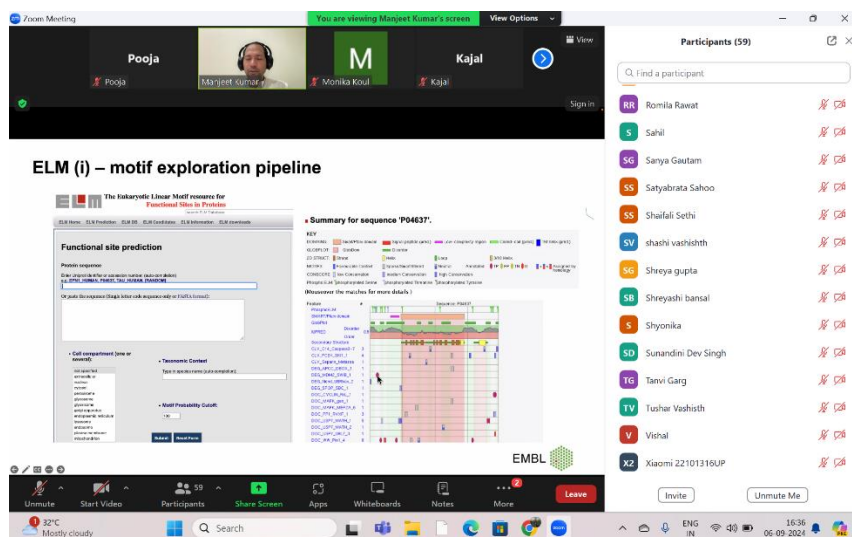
Zoom Meeting

You are viewing Manjeet Kumar's screen

View Options

View

Pooja

Kajal

Pooja

Manjeet kumar

Monika Koul

Kajal

Sign in

ELM (i) – motif exploration pipeline

The Eukaryotic Linear Motif resource for Functional Sites in Proteins

Functional site prediction

Protein sequence

Or paste the sequence

Cell compartment (one or several):

Taxonomic Context

Motif Probability Cutoff:

Submit

Reset Form

Summary for sequence 'P04637'.

KEY

(Mouseover the matches for more details)

EMBL

Participants (59)

Find a participant

RR Romila Rawat

S Sahil

SG Sanya Gautam

SS Satyabrata Sahoo

SS Shaifali Sethi

SV shashi vashishth

SG Shreya gupta

SB Shreyashi bansal

S Shyonika

SD Sunandini Dev Singh

TG Tanvi Garg

TV Tushar Vashisth

V Vishal

X2 Xiaomi 22101316UP

Invite

Unmute Me

Unmute

Start Video

59 Participants

Share Screen

Apps

Whiteboards

Notes

2 More

Leave

32°C Mostly cloudy

Search

ENG IN

16:36 06-09-2024